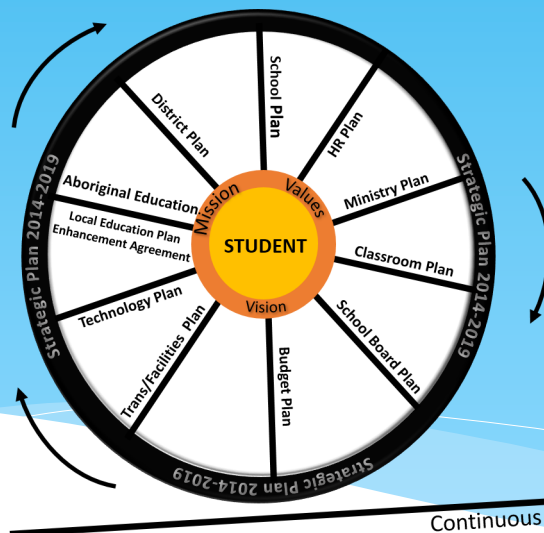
School Plan
HR Plan
District Plan
Ministry Plan
Aboriginal Education
Classroom Plan
Local Education Plan Enhancement Agreement
School Board Plan
Technology Plan
Trans/Facilities Plan
Budget Plan
Mission
Values
STUDENT
Vision
Strategic Plan 2014-2019
Strategic Plan 2014-2019
Strategic Plan 2014-2019
Continuous